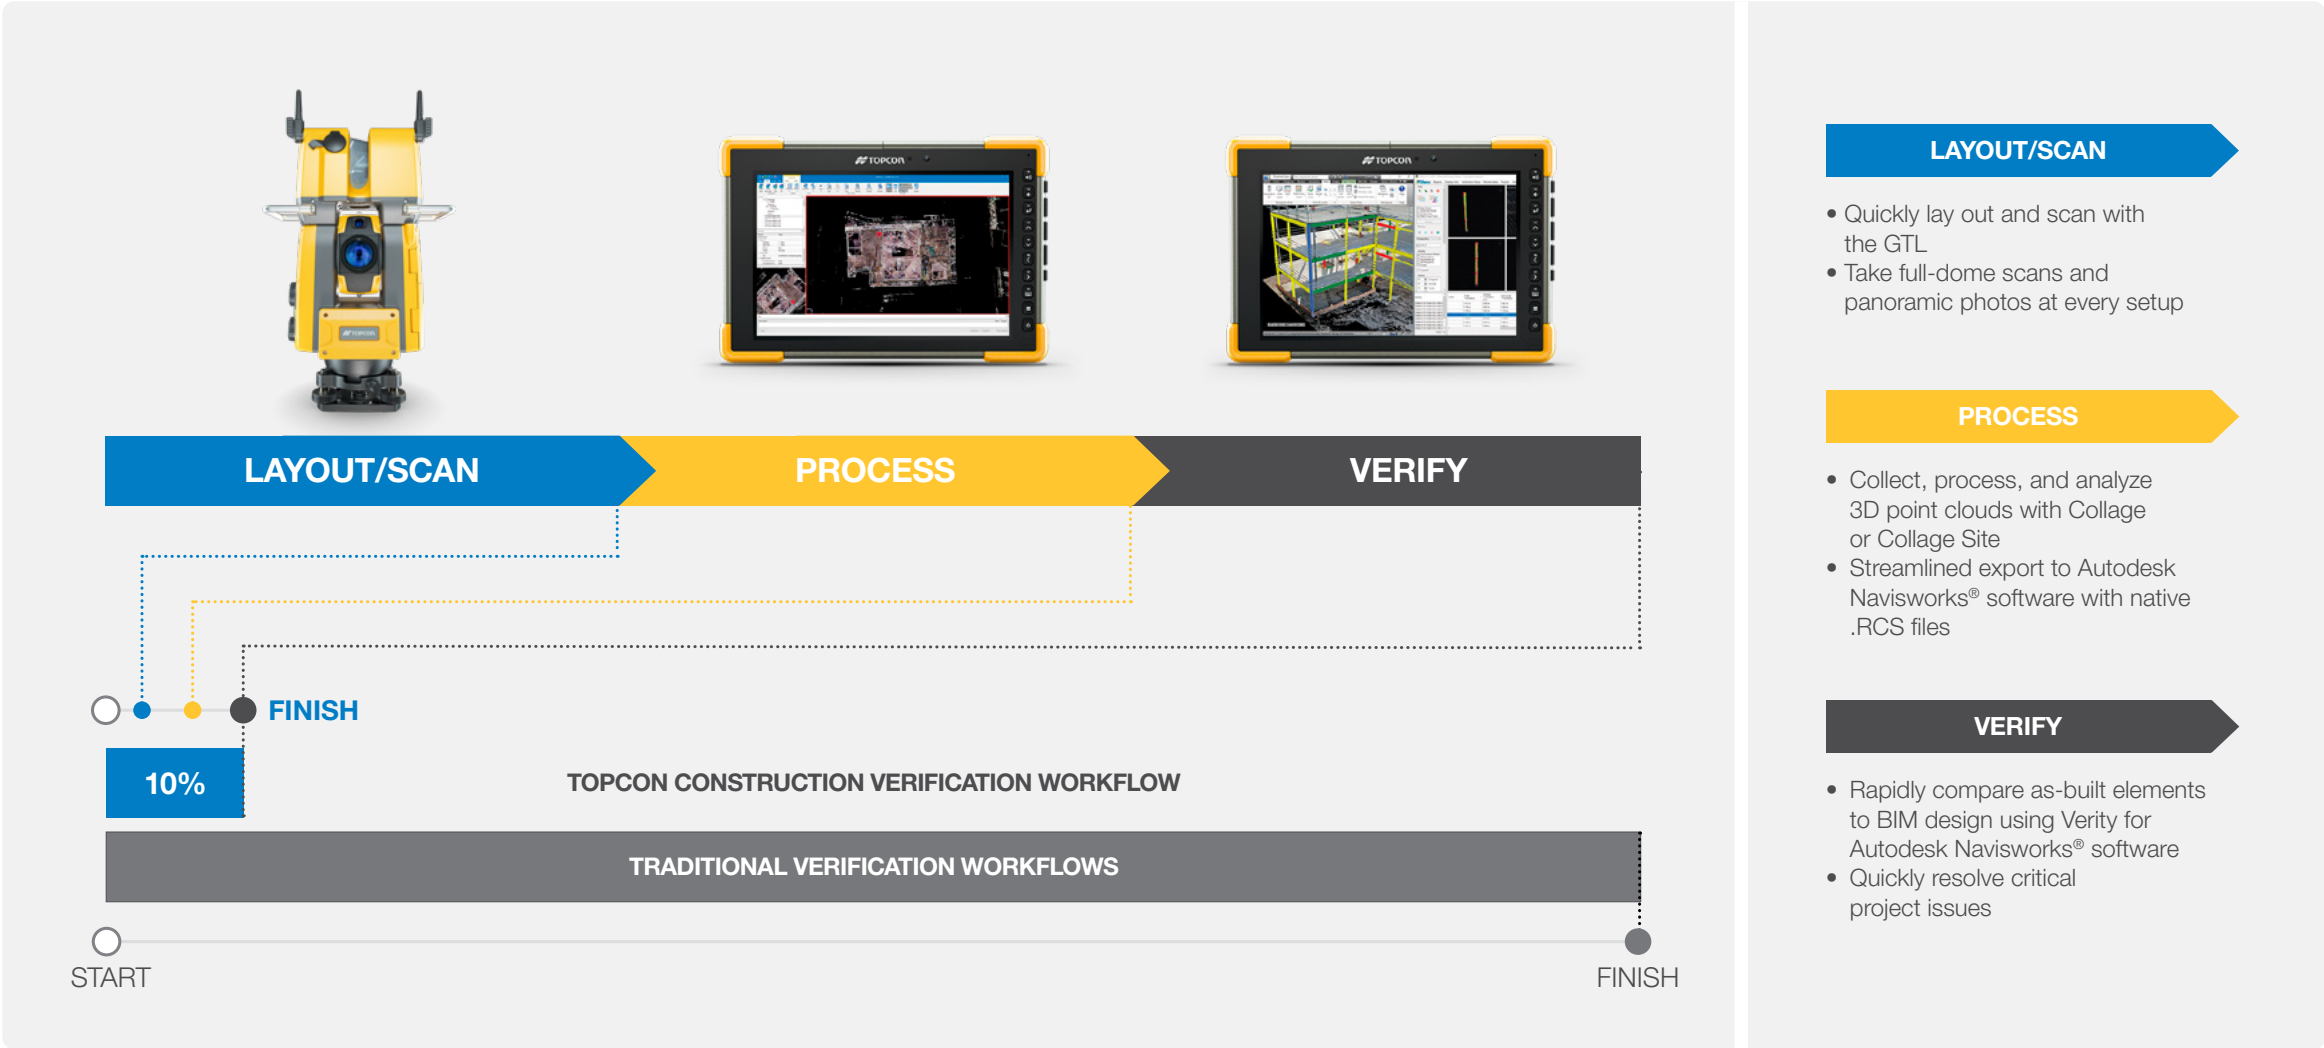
TOPCON

TOPCON

LAYOUT/SCAN

PROCESS

VERIFY

FINISH

10%

TOPCON CONSTRUCTION VERIFICATION WORKFLOW

TRADITIONAL VERIFICATION WORKFLOWS

START

FINISH

LAYOUT/SCAN

• Quickly lay out and scan with the GTL
• Take full-dome scans and panoramic photos at every setup

PROCESS

• Collect, process, and analyze 3D point clouds with Collage or Collage Site
• Streamlined export to Autodesk Navisworks® software with native .RCS files

VERIFY

• Rapidly compare as-built elements to BIM design using Verity for Autodesk Navisworks® software
• Quickly resolve critical project issues